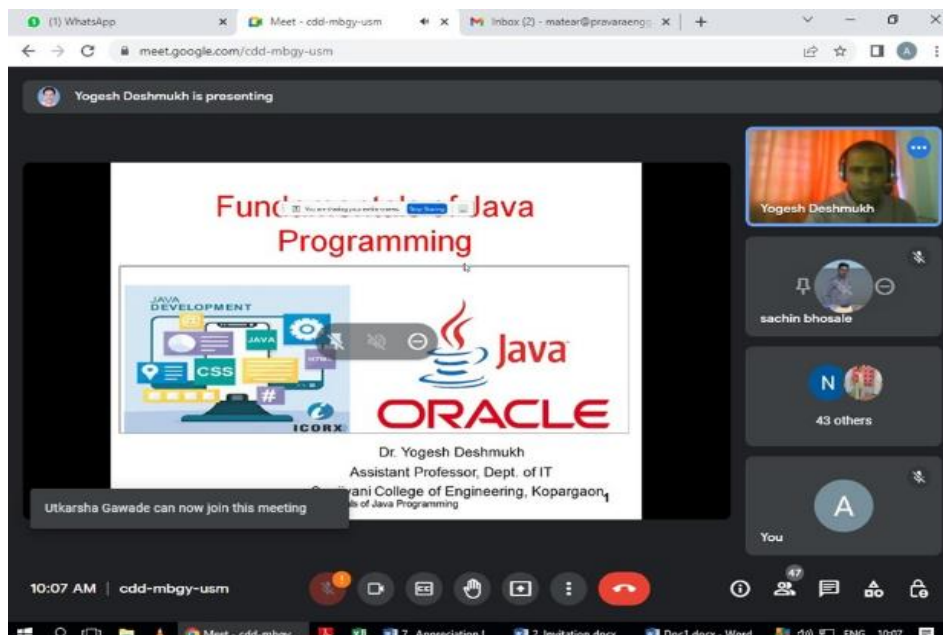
(1) WhatsApp
Meet - cdd-mbgy-usm
Inbox (2) - matear@pravaraengg
meet.google.com/cdd-mbgy-usm

Yogesh Deshmukh is presenting

Fund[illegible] Java Programming

You are sharing your entire screen. Stop Sharing

JAVA DEVELOPMENT
JAVA
HTML
CSS
#
ICORX

Java
ORACLE

Dr. Yogesh Deshmukh
Assistant Professor, Dept. of IT
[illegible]rani College of Engineering, Kopargaon 1
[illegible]ls of Java Programming

Utkarsha Gawade can now join this meeting

Yogesh Deshmukh
sachin bhosale
N
43 others
A
You

10:07 AM | cdd-mbgy-usm
47

Meet - cdd-mbgy
7. Appreciation l
2. Invitation.docx
Doc1.docx - Word
ENG 10:07